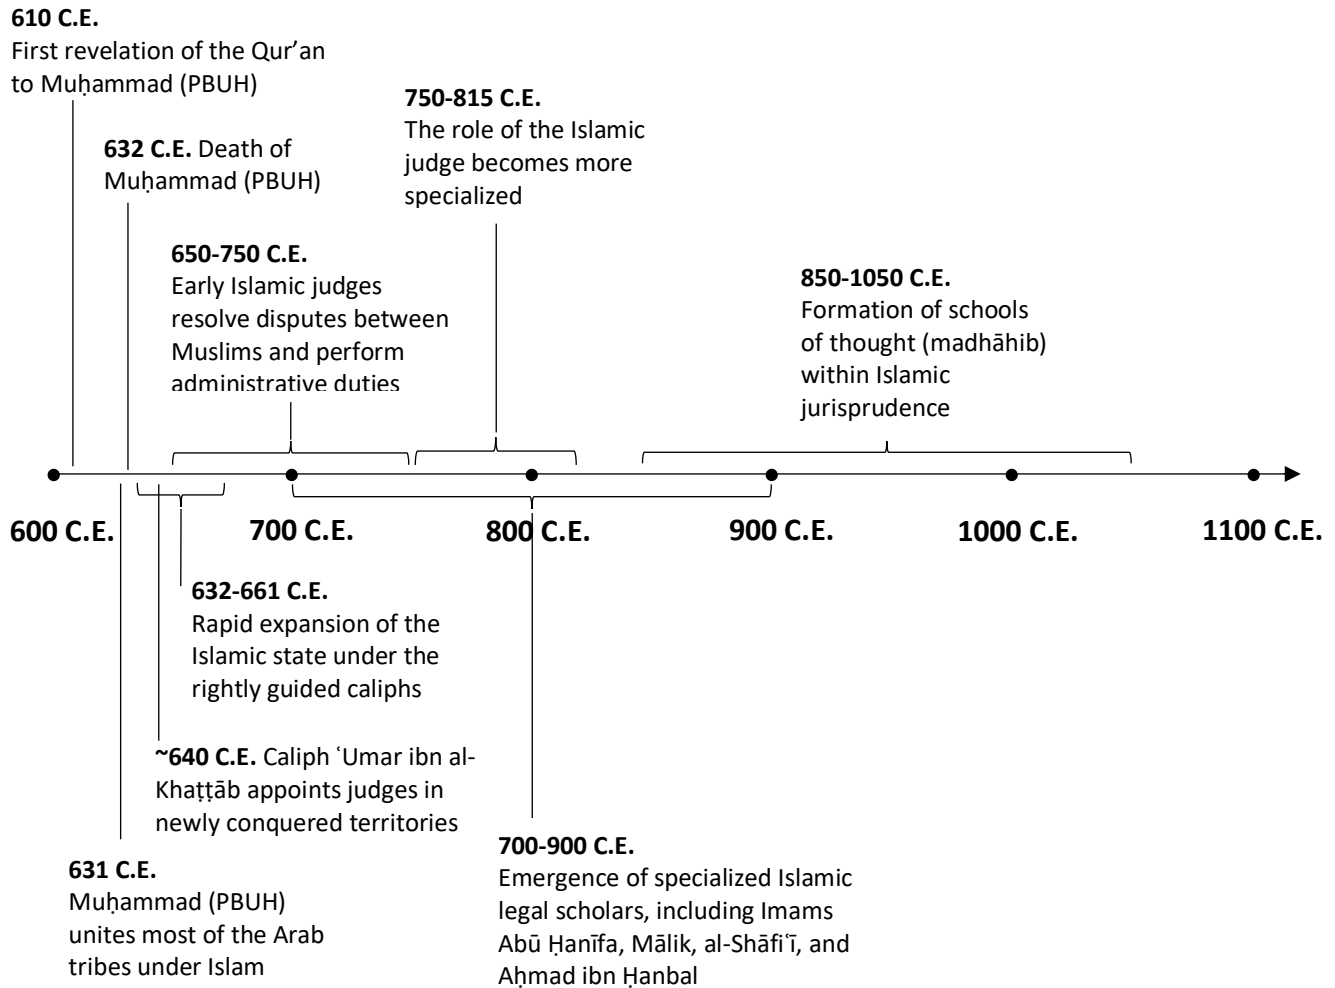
**610 C.E.**
First revelation of the Qur'an to Muḥammad (PBUH)

**632 C.E.** Death of Muḥammad (PBUH)

**750-815 C.E.**
The role of the Islamic judge becomes more specialized

**650-750 C.E.**
Early Islamic judges resolve disputes between Muslims and perform administrative duties

**850-1050 C.E.**
Formation of schools of thought (madhāhib) within Islamic jurisprudence

**600 C.E.** **700 C.E.** **800 C.E.** **900 C.E.** **1000 C.E.** **1100 C.E.**

**632-661 C.E.**
Rapid expansion of the Islamic state under the rightly guided caliphs

**~640 C.E.** Caliph ʿUmar ibn al-Khaṭṭāb appoints judges in newly conquered territories

**631 C.E.**
Muḥammad (PBUH) unites most of the Arab tribes under Islam

**700-900 C.E.**
Emergence of specialized Islamic legal scholars, including Imams Abū Ḥanīfa, Mālik, al-Shāfiʿī, and Aḥmad ibn Ḥanbal